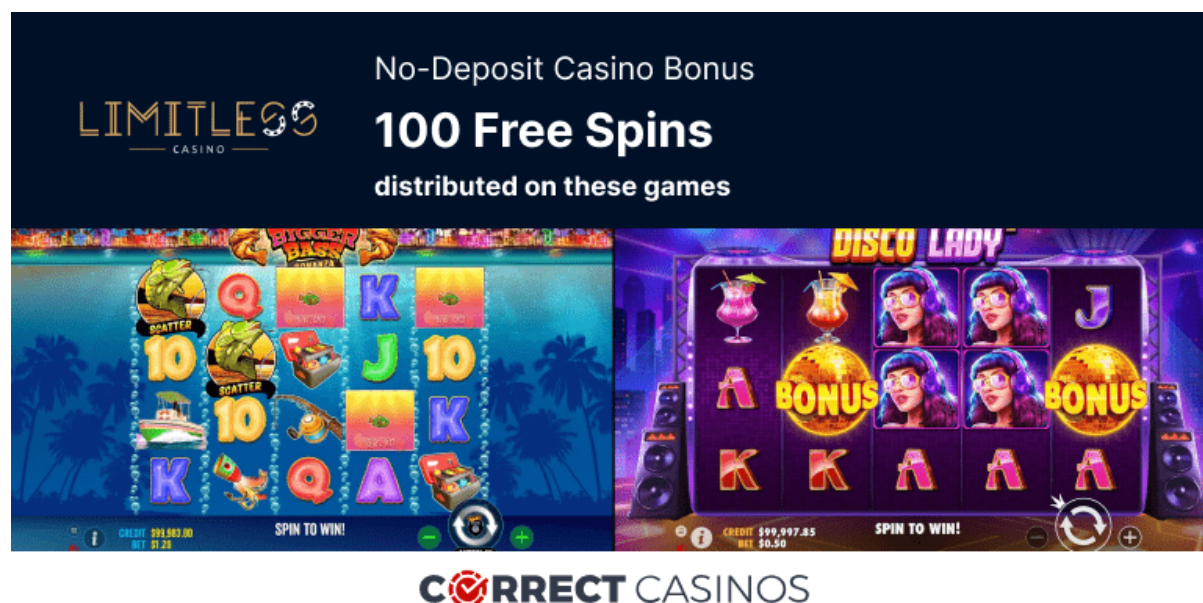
LIMITLESS
CASINO

No-Deposit Casino Bonus
100 Free Spins
distributed on these games

BIGGER BASS BONANZA

SCATTER
Q
K
10
SCATTER
J
10
10
K
K
Q
A

CREDIT $99,983.00
BET $1.20
SPIN TO WIN!

DISCO LADY

J
A
BONUS
BONUS
K
K
A
A
A

CREDIT $99,997.85
BET $0.50
SPIN TO WIN!

CORRECT CASINOS